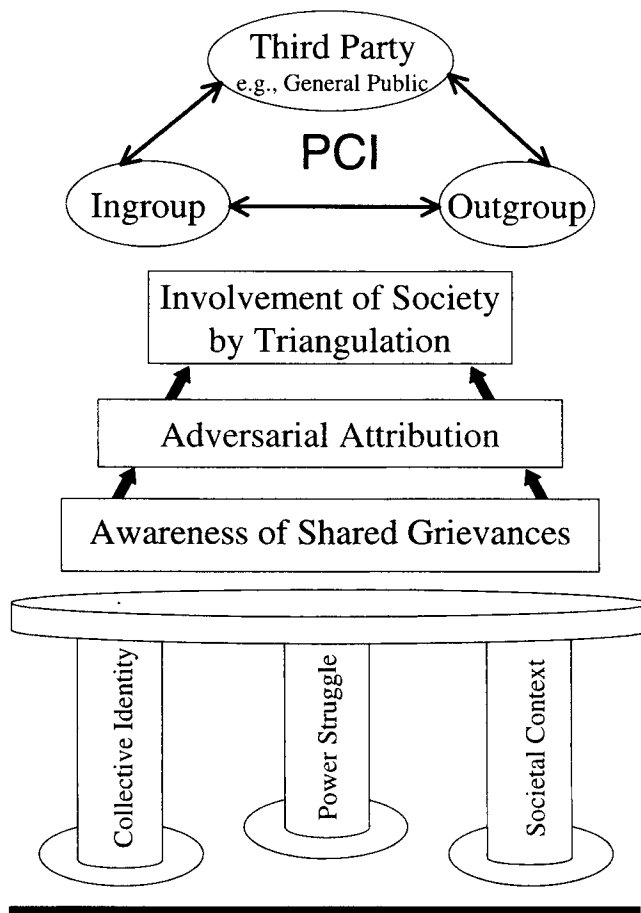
Third Party
e.g., General Public

PCI

Ingroup

Outgroup

Involvement of Society by Triangulation

Adversarial Attribution

Awareness of Shared Grievances

Collective Identity

Power Struggle

Societal Context